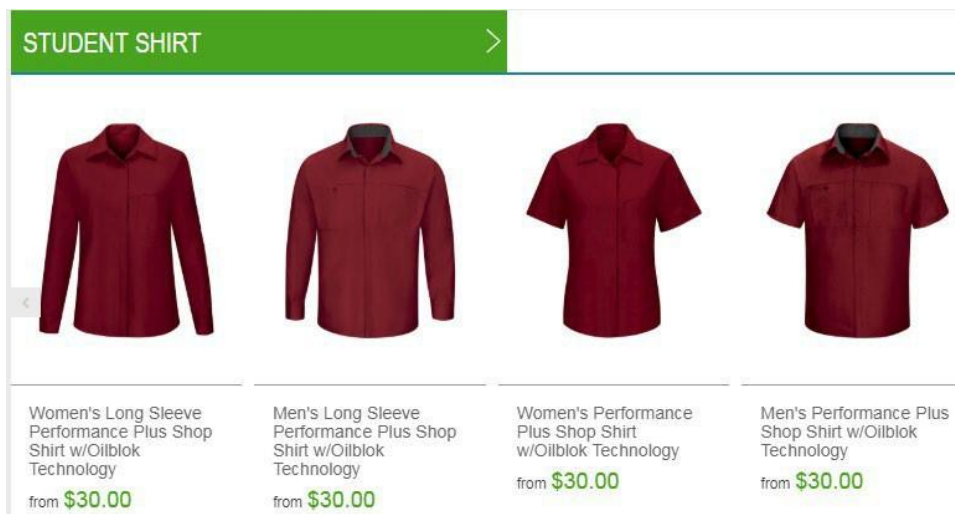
STUDENT SHIRT

Women's Long Sleeve Performance Plus Shop Shirt w/Oilblok Technology
from $30.00

Men's Long Sleeve Performance Plus Shop Shirt w/Oilblok Technology
from $30.00

Women's Performance Plus Shop Shirt w/Oilblok Technology
from $30.00

Men's Performance Plus Shop Shirt w/Oilblok Technology
from $30.00